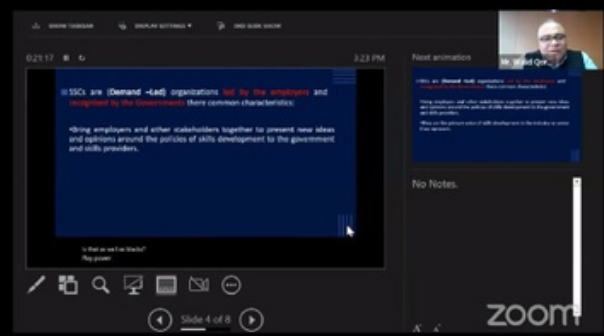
SHOW TASKBAR
DISPLAY SETTINGS ▾
END SLIDE SHOW

0:21:17

3:23 PM

SSCs are (Demand –Led) organizations led by the employers and recognized by the Governments there common characteristics:

•Bring employers and other stakeholders together to present new ideas and opinions around the policies of skills development to the government and skills providers.

Next animation

No Notes.

Mr. Walid Qne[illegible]

Slide 4 of 8

zoom